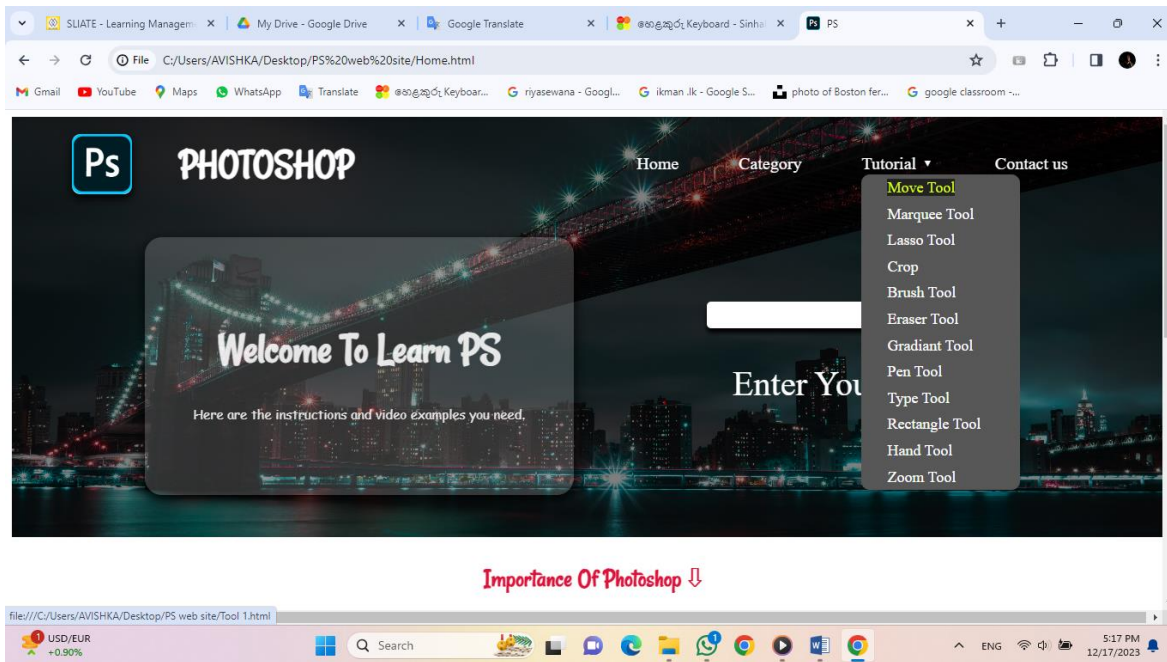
SLIATE - Learning Managem × | My Drive - Google Drive × | Google Translate × | හෙළකුරු Keyboard - Sinha × | PS × | +

File C:/Users/AVISHKA/Desktop/PS%20web%20site/Home.html

Gmail YouTube Maps WhatsApp Translate හෙළකුරු Keyboar... riyasewana - Googl... ikman .lk - Google S... photo of Boston fer... google classroom -...

Ps PHOTOSHOP

Home Category Tutorial ▾ Contact us

Move Tool
Marquee Tool
Lasso Tool
Crop
Brush Tool
Eraser Tool
Gradiant Tool
Pen Tool
Type Tool
Rectangle Tool
Hand Tool
Zoom Tool

Welcome To Learn PS

Here are the instructions and video examples you need.

Enter You

Importance Of Photoshop ⇩

file:///C:/Users/AVISHKA/Desktop/PS web site/Tool 1.html

USD/EUR +0.90%

Search

ENG 5:17 PM 12/17/2023